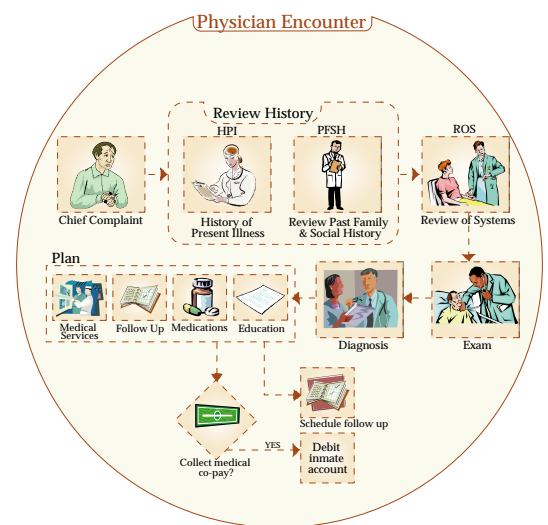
Physician Encounter

Review History

HPI

PFSH

ROS

Chief Complaint

History of Present Illness

Review Past Family & Social History

Review of Systems

Plan

Medical Services

Follow Up

Medications

Education

Diagnosis

Exam

Schedule follow up

Collect medical co-pay?

YES

Debit inmate account